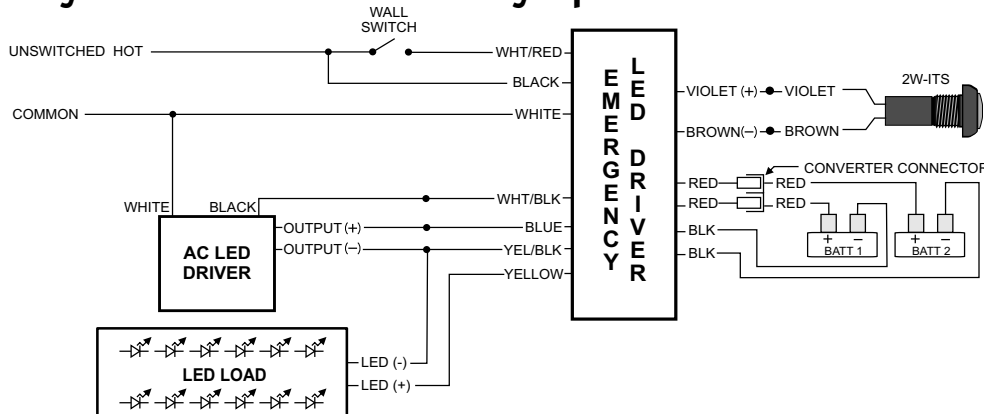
WALL SWITCH

UNSWITCHED HOT

WHT/RED

BLACK

COMMON

WHITE

EMERGENCY

LED DRIVER

VIOLET (+) VIOLET

BROWN(–) BROWN

2W-ITS

RED RED

CONVERTER CONNECTOR

RED RED

BLK

BLK

+ –
BATT 1

+ –
BATT 2

WHITE

BLACK

WHT/BLK

OUTPUT (+)

BLUE

OUTPUT (–)

YEL/BLK

AC LED DRIVER

YELLOW

LED LOAD

LED (-)

LED (+)